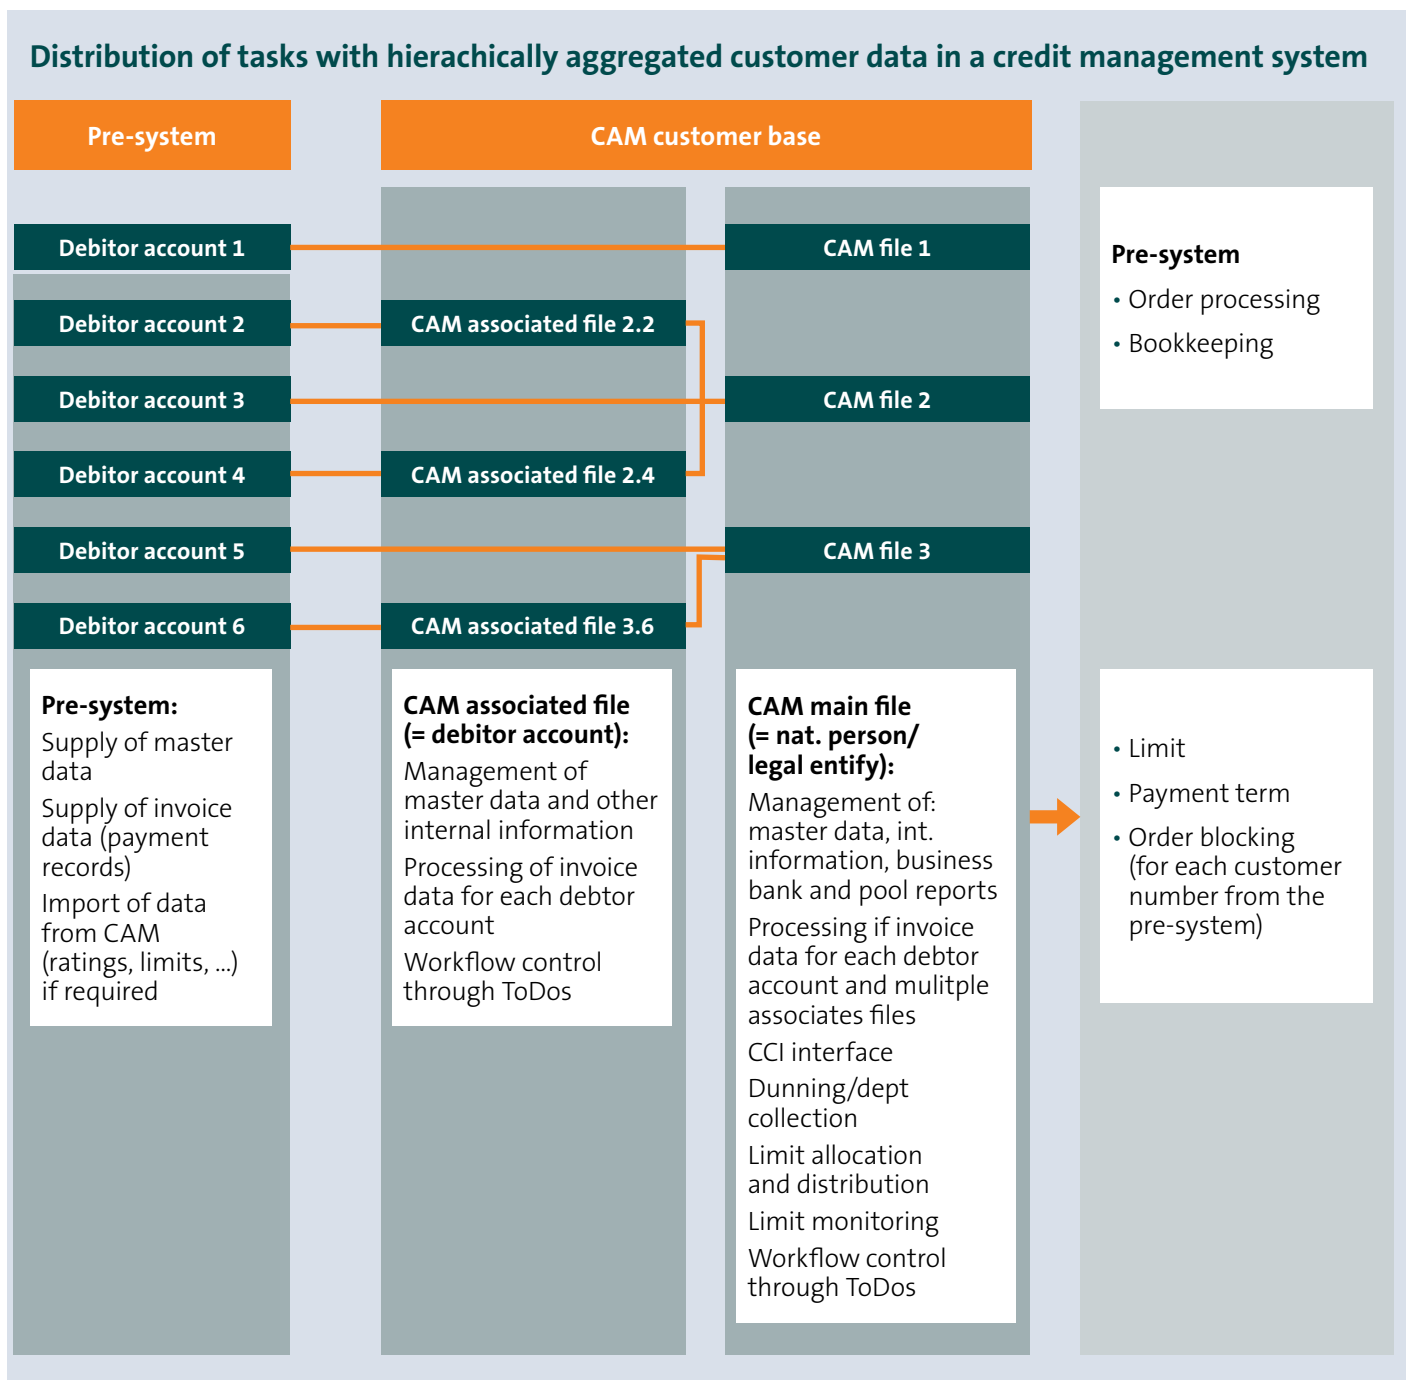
Distribution of tasks with hierachically aggregated customer data in a credit management system

Pre-system

CAM customer base

Debitor account 1

CAM file 1

Debitor account 2

CAM associated file 2.2

Debitor account 3

CAM file 2

Debitor account 4

CAM associated file 2.4

Debitor account 5

CAM file 3

Debitor account 6

CAM associated file 3.6

Pre-system
• Order processing
• Bookkeeping

Pre-system:
Supply of master data
Supply of invoice data (payment records)
Import of data from CAM (ratings, limits, ...) if required

CAM associated file (= debitor account):
Management of master data and other internal information
Processing of invoice data for each debtor account
Workflow control through ToDos

CAM main file (= nat. person/ legal entify):
Management of: master data, int. information, business bank and pool reports
Processing if invoice data for each debtor account and mulitple associates files
CCI interface
Dunning/dept collection
Limit allocation and distribution
Limit monitoring
Workflow control through ToDos

• Limit
• Payment term
• Order blocking (for each customer number from the pre-system)